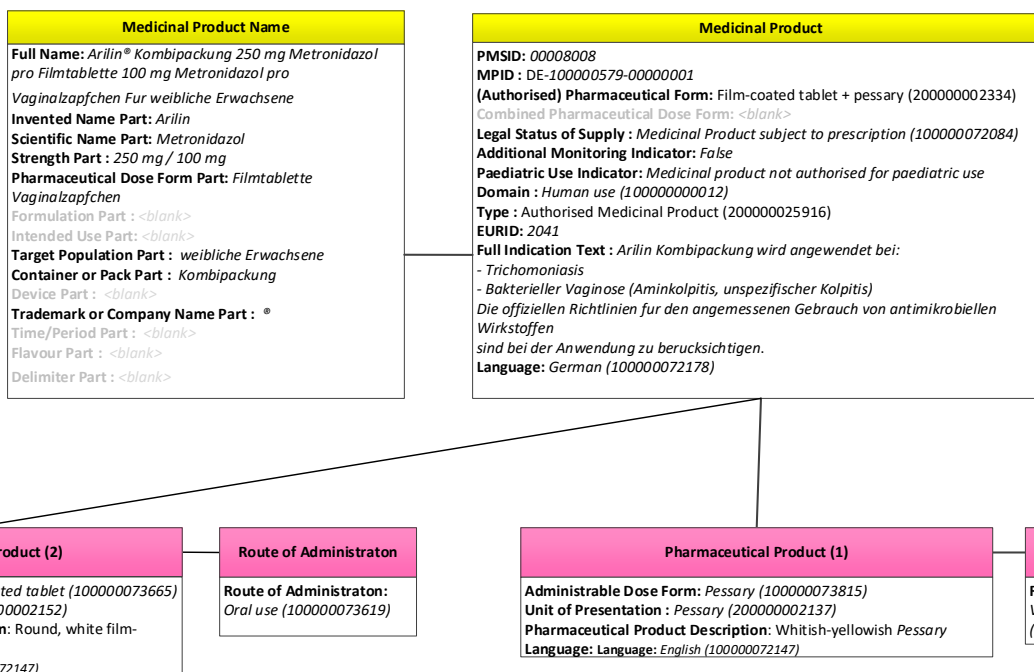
Medicinal Product Name

Full Name: Arilin® Kombipackung 250 mg Metronidazol pro Filmtablette 100 mg Metronidazol pro Vaginalzapfchen Fur weibliche Erwachsene
Invented Name Part: Arilin
Scientific Name Part: Metronidazol
Strength Part : 250 mg / 100 mg
Pharmaceutical Dose Form Part: Filmtablette Vaginalzapfchen
Formulation Part : <blank>
Intended Use Part: <blank>
Target Population Part : weibliche Erwachsene
Container or Pack Part : Kombipackung
Device Part : <blank>
Trademark or Company Name Part : ®
Time/Period Part : <blank>
Flavour Part : <blank>
Delimiter Part : <blank>

Medicinal Product

PMSID: 00008008
MPID : DE-100000579-00000001
(Authorised) Pharmaceutical Form: Film-coated tablet + pessary (200000002334)
Combined Pharmaceutical Dose Form: <blank>
Legal Status of Supply : Medicinal Product subject to prescription (100000072084)
Additional Monitoring Indicator: False
Paediatric Use Indicator: Medicinal product not authorised for paediatric use
Domain : Human use (100000000012)
Type : Authorised Medicinal Product (200000025916)
EURID: 2041
Full Indication Text : Arilin Kombipackung wird angewendet bei:
- Trichomoniasis
- Bakterieller Vaginose (Aminkolpitis, unspezifischer Kolpitis)
Die offiziellen Richtlinien fur den angemessenen Gebrauch von antimikrobiellen Wirkstoffen
sind bei der Anwendung zu berucksichtigen.
Language: German (100000072178)

roduct (2)

ted tablet (100000073665)
00002152)
n: Round, white film-
72147)

Route of Administraton

Route of Administraton: Oral use (100000073619)

Pharmaceutical Product (1)

Administrable Dose Form: Pessary (100000073815)
Unit of Presentation : Pessary (200000002137)
Pharmaceutical Product Description: Whitish-yellowish Pessary
Language: Language: English (100000072147)

R
W
(